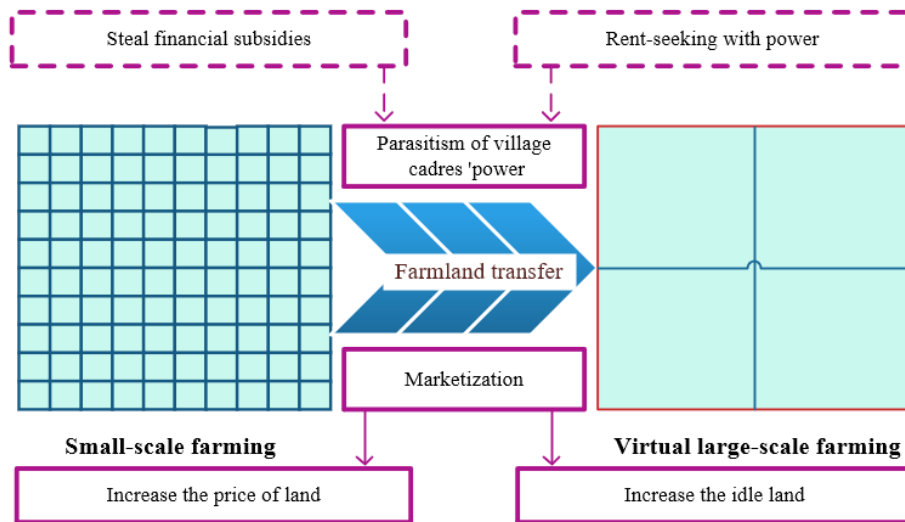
Steal financial subsidies

Rent-seeking with power

Parasitism of village cadres 'power

Farmland transfer

Marketization

Small-scale farming

Virtual large-scale farming

Increase the price of land

Increase the idle land